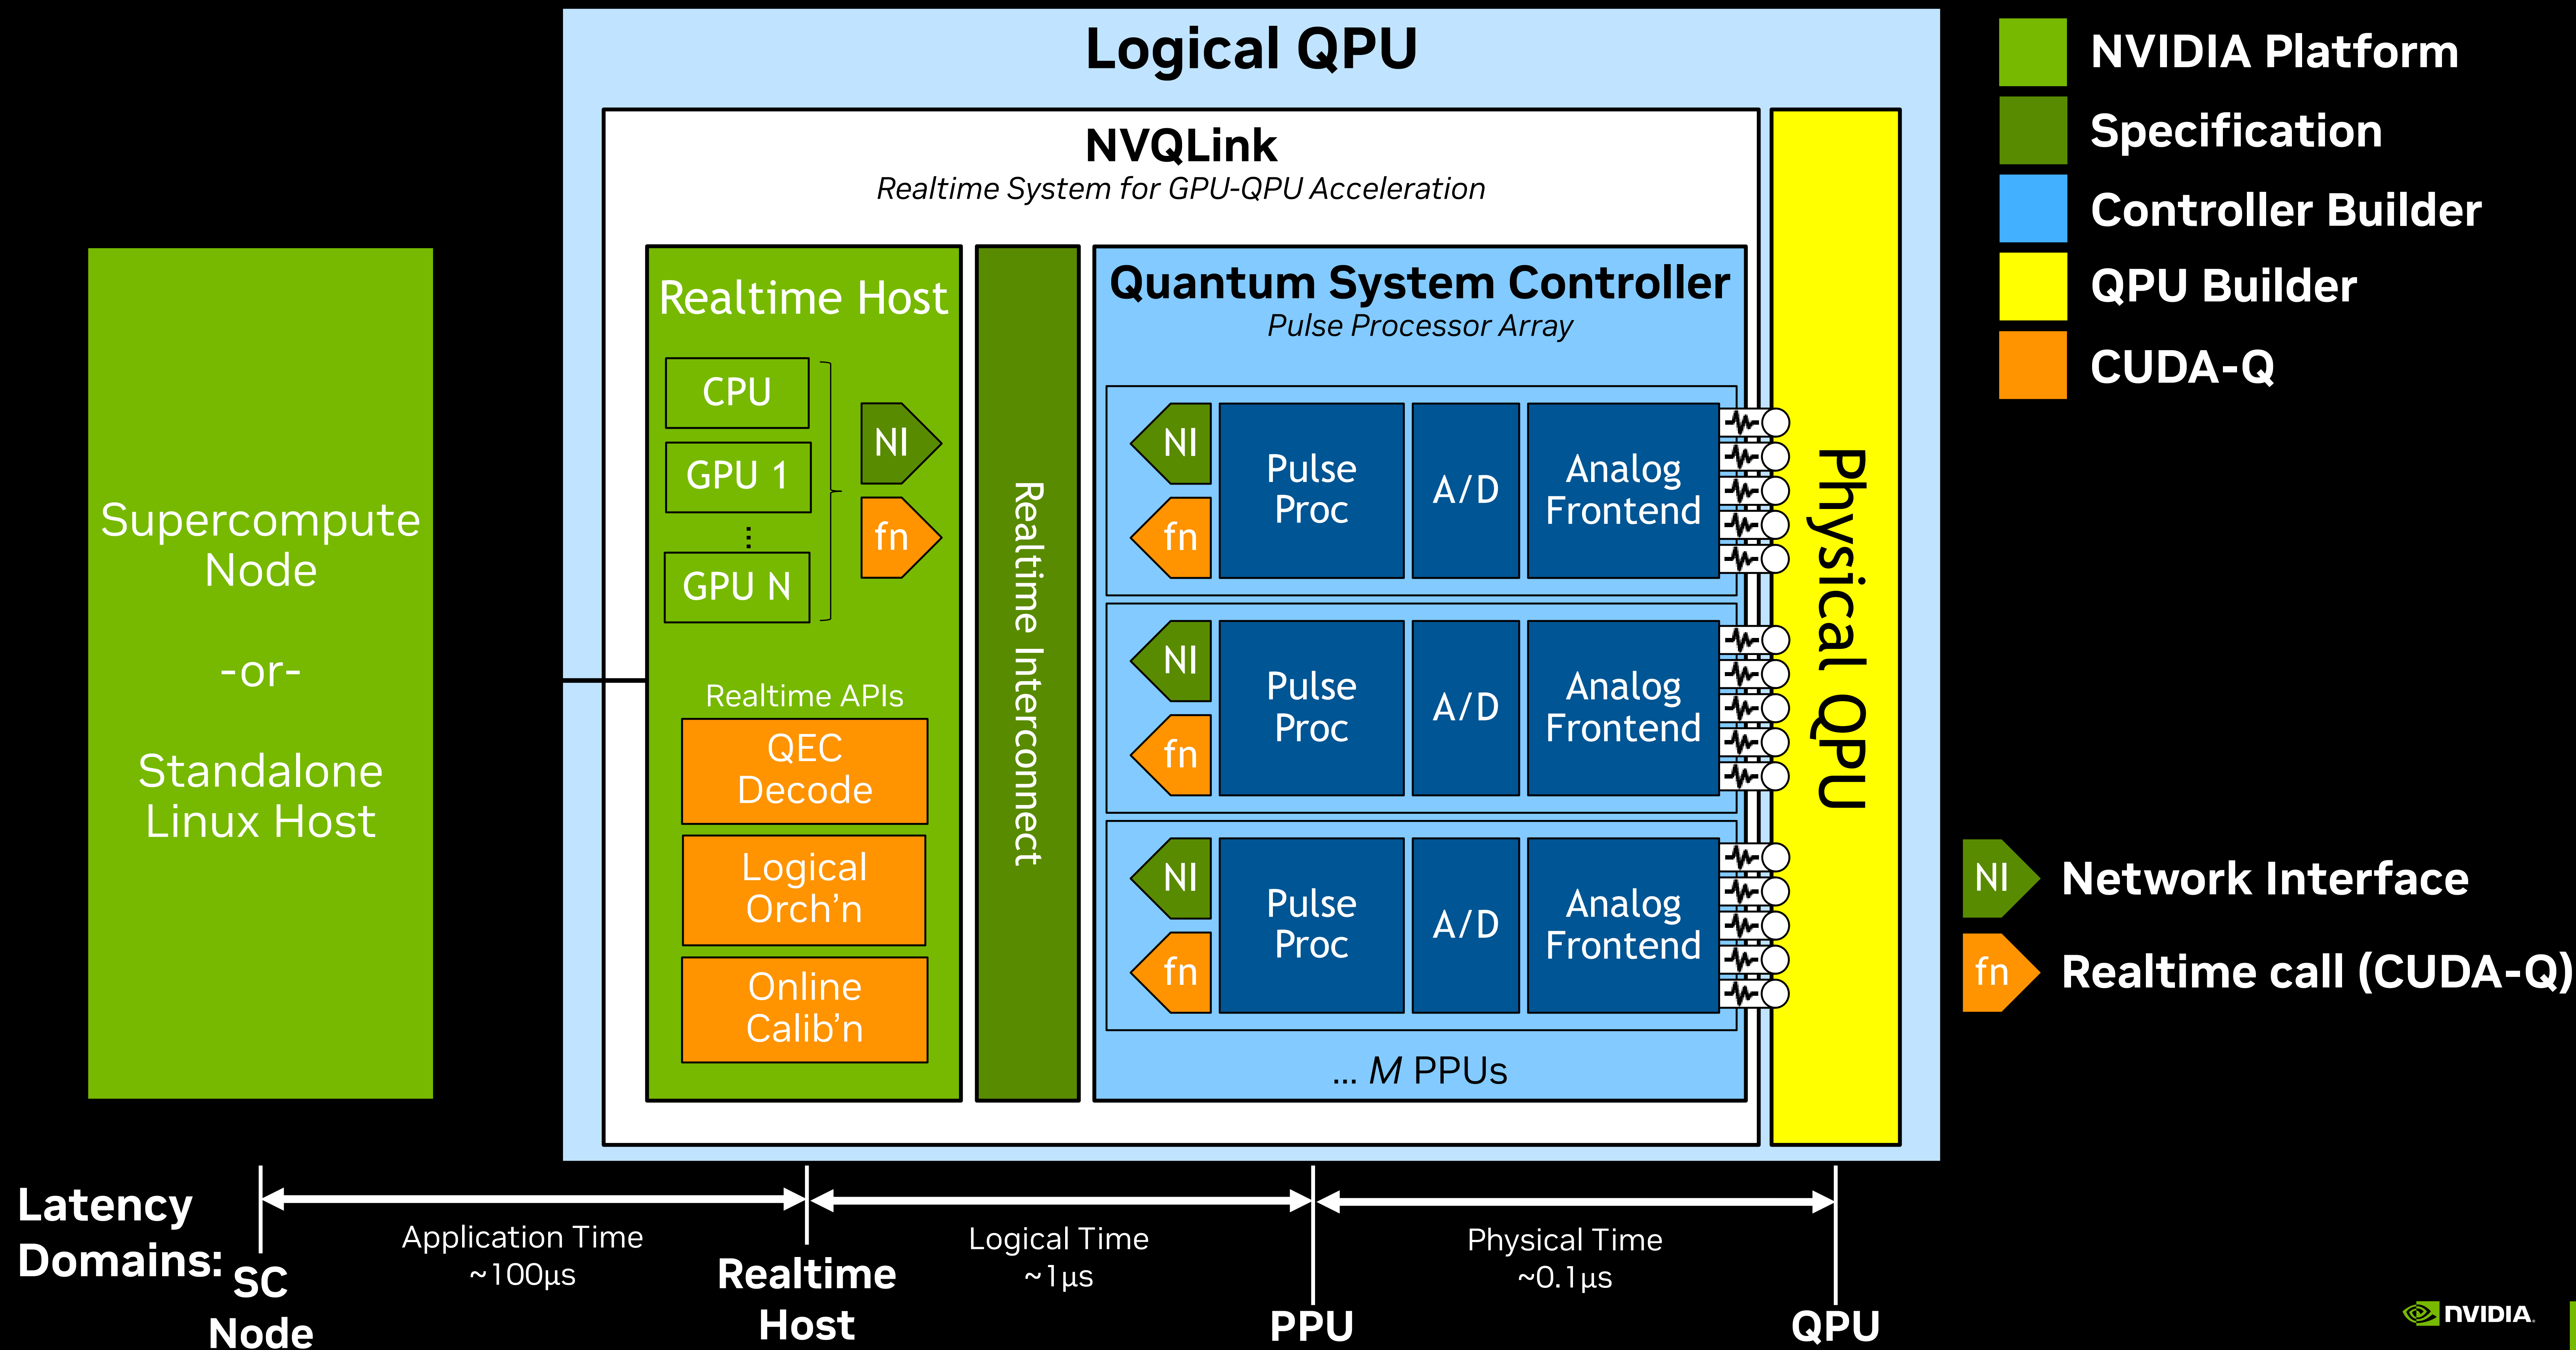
Supercompute Node

-or-

Standalone Linux Host

Logical QPU

NVQLink
Realtime System for GPU-QPU Acceleration

Realtime Host

CPU
GPU 1
⋮
GPU N

NI
fn

Realtime APIs

QEC Decode

Logical Orch'n

Online Calib'n

Realtime Interconnect

Quantum System Controller
Pulse Processor Array

NI
fn
Pulse Proc
A/D
Analog Frontend

NI
fn
Pulse Proc
A/D
Analog Frontend

NI
fn
Pulse Proc
A/D
Analog Frontend

... M PPUs

Physical QPU

NVIDIA Platform
Specification
Controller Builder
QPU Builder
CUDA-Q

NI Network Interface
fn Realtime call (CUDA-Q)

Latency Domains:
SC Node
Application Time ~100µs
Realtime Host
Logical Time ~1µs
PPU
Physical Time ~0.1µs
QPU

NVIDIA